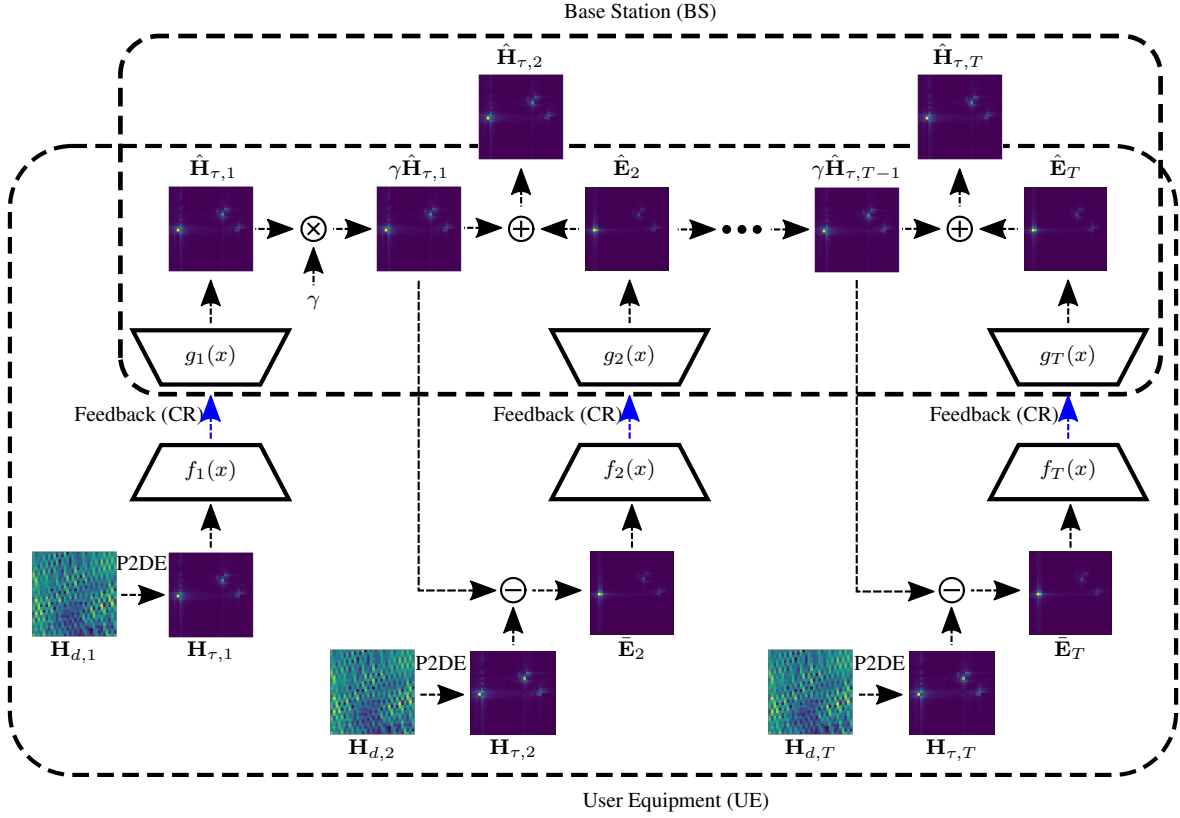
Base Station (BS)

$\hat{\mathbf{H}}_{\tau,2}$

$\hat{\mathbf{H}}_{\tau,T}$

$\hat{\mathbf{H}}_{\tau,1}$

$\gamma\hat{\mathbf{H}}_{\tau,1}$

$\hat{\mathbf{E}}_2$

$\gamma\hat{\mathbf{H}}_{\tau,T-1}$

$\hat{\mathbf{E}}_T$

$\gamma$

$g_1(x)$

$g_2(x)$

$g_T(x)$

Feedback (CR)

Feedback (CR)

Feedback (CR)

$f_1(x)$

$f_2(x)$

$f_T(x)$

P2DE

$\mathbf{H}_{d,1}$

$\mathbf{H}_{\tau,1}$

$\bar{\mathbf{E}}_2$

$\bar{\mathbf{E}}_T$

P2DE

P2DE

$\mathbf{H}_{d,2}$

$\mathbf{H}_{\tau,2}$

$\mathbf{H}_{d,T}$

$\mathbf{H}_{\tau,T}$

User Equipment (UE)